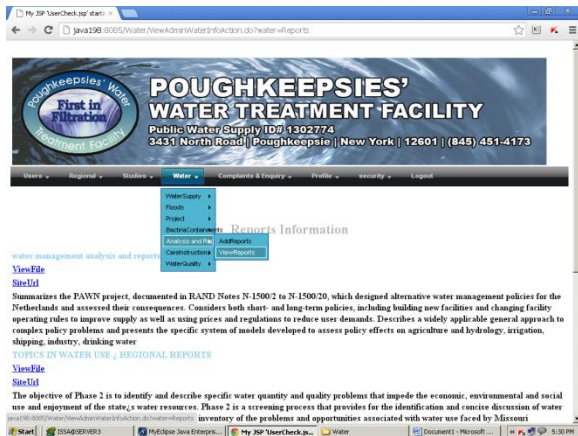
My JSP 'UserCheck.jsp' starti ×

java198:8085/Water/ViewAdminWaterInfoAction.do?water=Reports

Poughkeepsies' Water First in Filtration Treatment Facility

POUGHKEEPSIES'
WATER TREATMENT FACILITY
Public Water Supply ID# 1302774
3431 North Road | Poughkeepsie | New York | 12601 | (845) 451-4173

Users ▾ Regional ▾ Studies ▾ Water ▾ Complaints & Enquiry ▾ Profile ▾ security ▾ Logout

WaterSupply ▸
Floods ▸
Project ▸
ElectricContainments ▸
Analysis and Re ▸
Caseinstructions ▸
WaterQuality ▸

AddReports
ViewReports

Reports Information

water management analysis and reports

ViewFile

SiteUrl

Summarizes the PAWN project, documented in RAND Notes N-1500/2 to N-1500/20, which designed alternative water management policies for the Netherlands and assessed their consequences. Considers both short- and long-term policies, including building new facilities and changing facility operating rules to improve supply as well as using prices and regulations to reduce user demands. Describes a widely applicable general approach to complex policy problems and presents the specific system of models developed to assess policy effects on agriculture and hydrology, irrigation, shipping, industry, drinking water

TOPICS IN WATER USE ¿ REGIONAL REPORTS

ViewFile

SiteUrl

The objective of Phase 2 is to identify and describe specific water quantity and quality problems that impede the economic, environmental and social use and enjoyment of the state¿s water resources. Phase 2 is a screening process that provides for the identification and concise discussion of water
java198:8085/Water/ViewAdminWaterInfoAction.do?water=Reports inventory of the problems and opportunities associated with water use faced by Missouri

Start | ISSA@SERVER3 | MyEclipse Java Enterpris... | My JSP 'UserCheck.js... | Water | Document1 - Microsoft ... | 5:30 PM